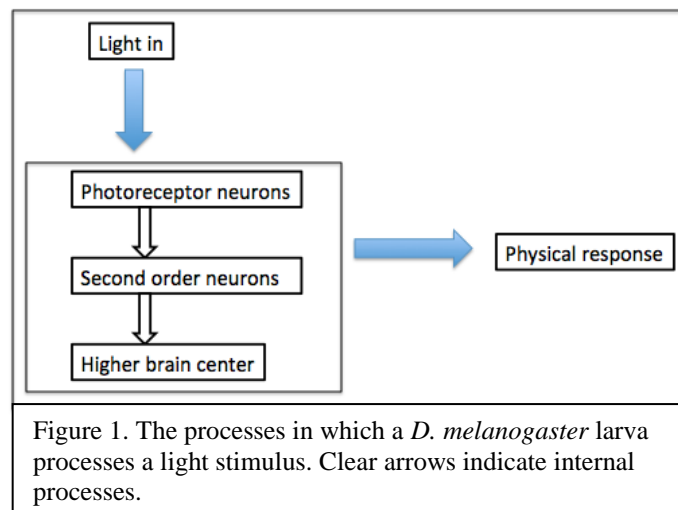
Light in

Photoreceptor neurons

Second order neurons

Higher brain center

Physical response

Figure 1. The processes in which a *D. melanogaster* larva processes a light stimulus. Clear arrows indicate internal processes.